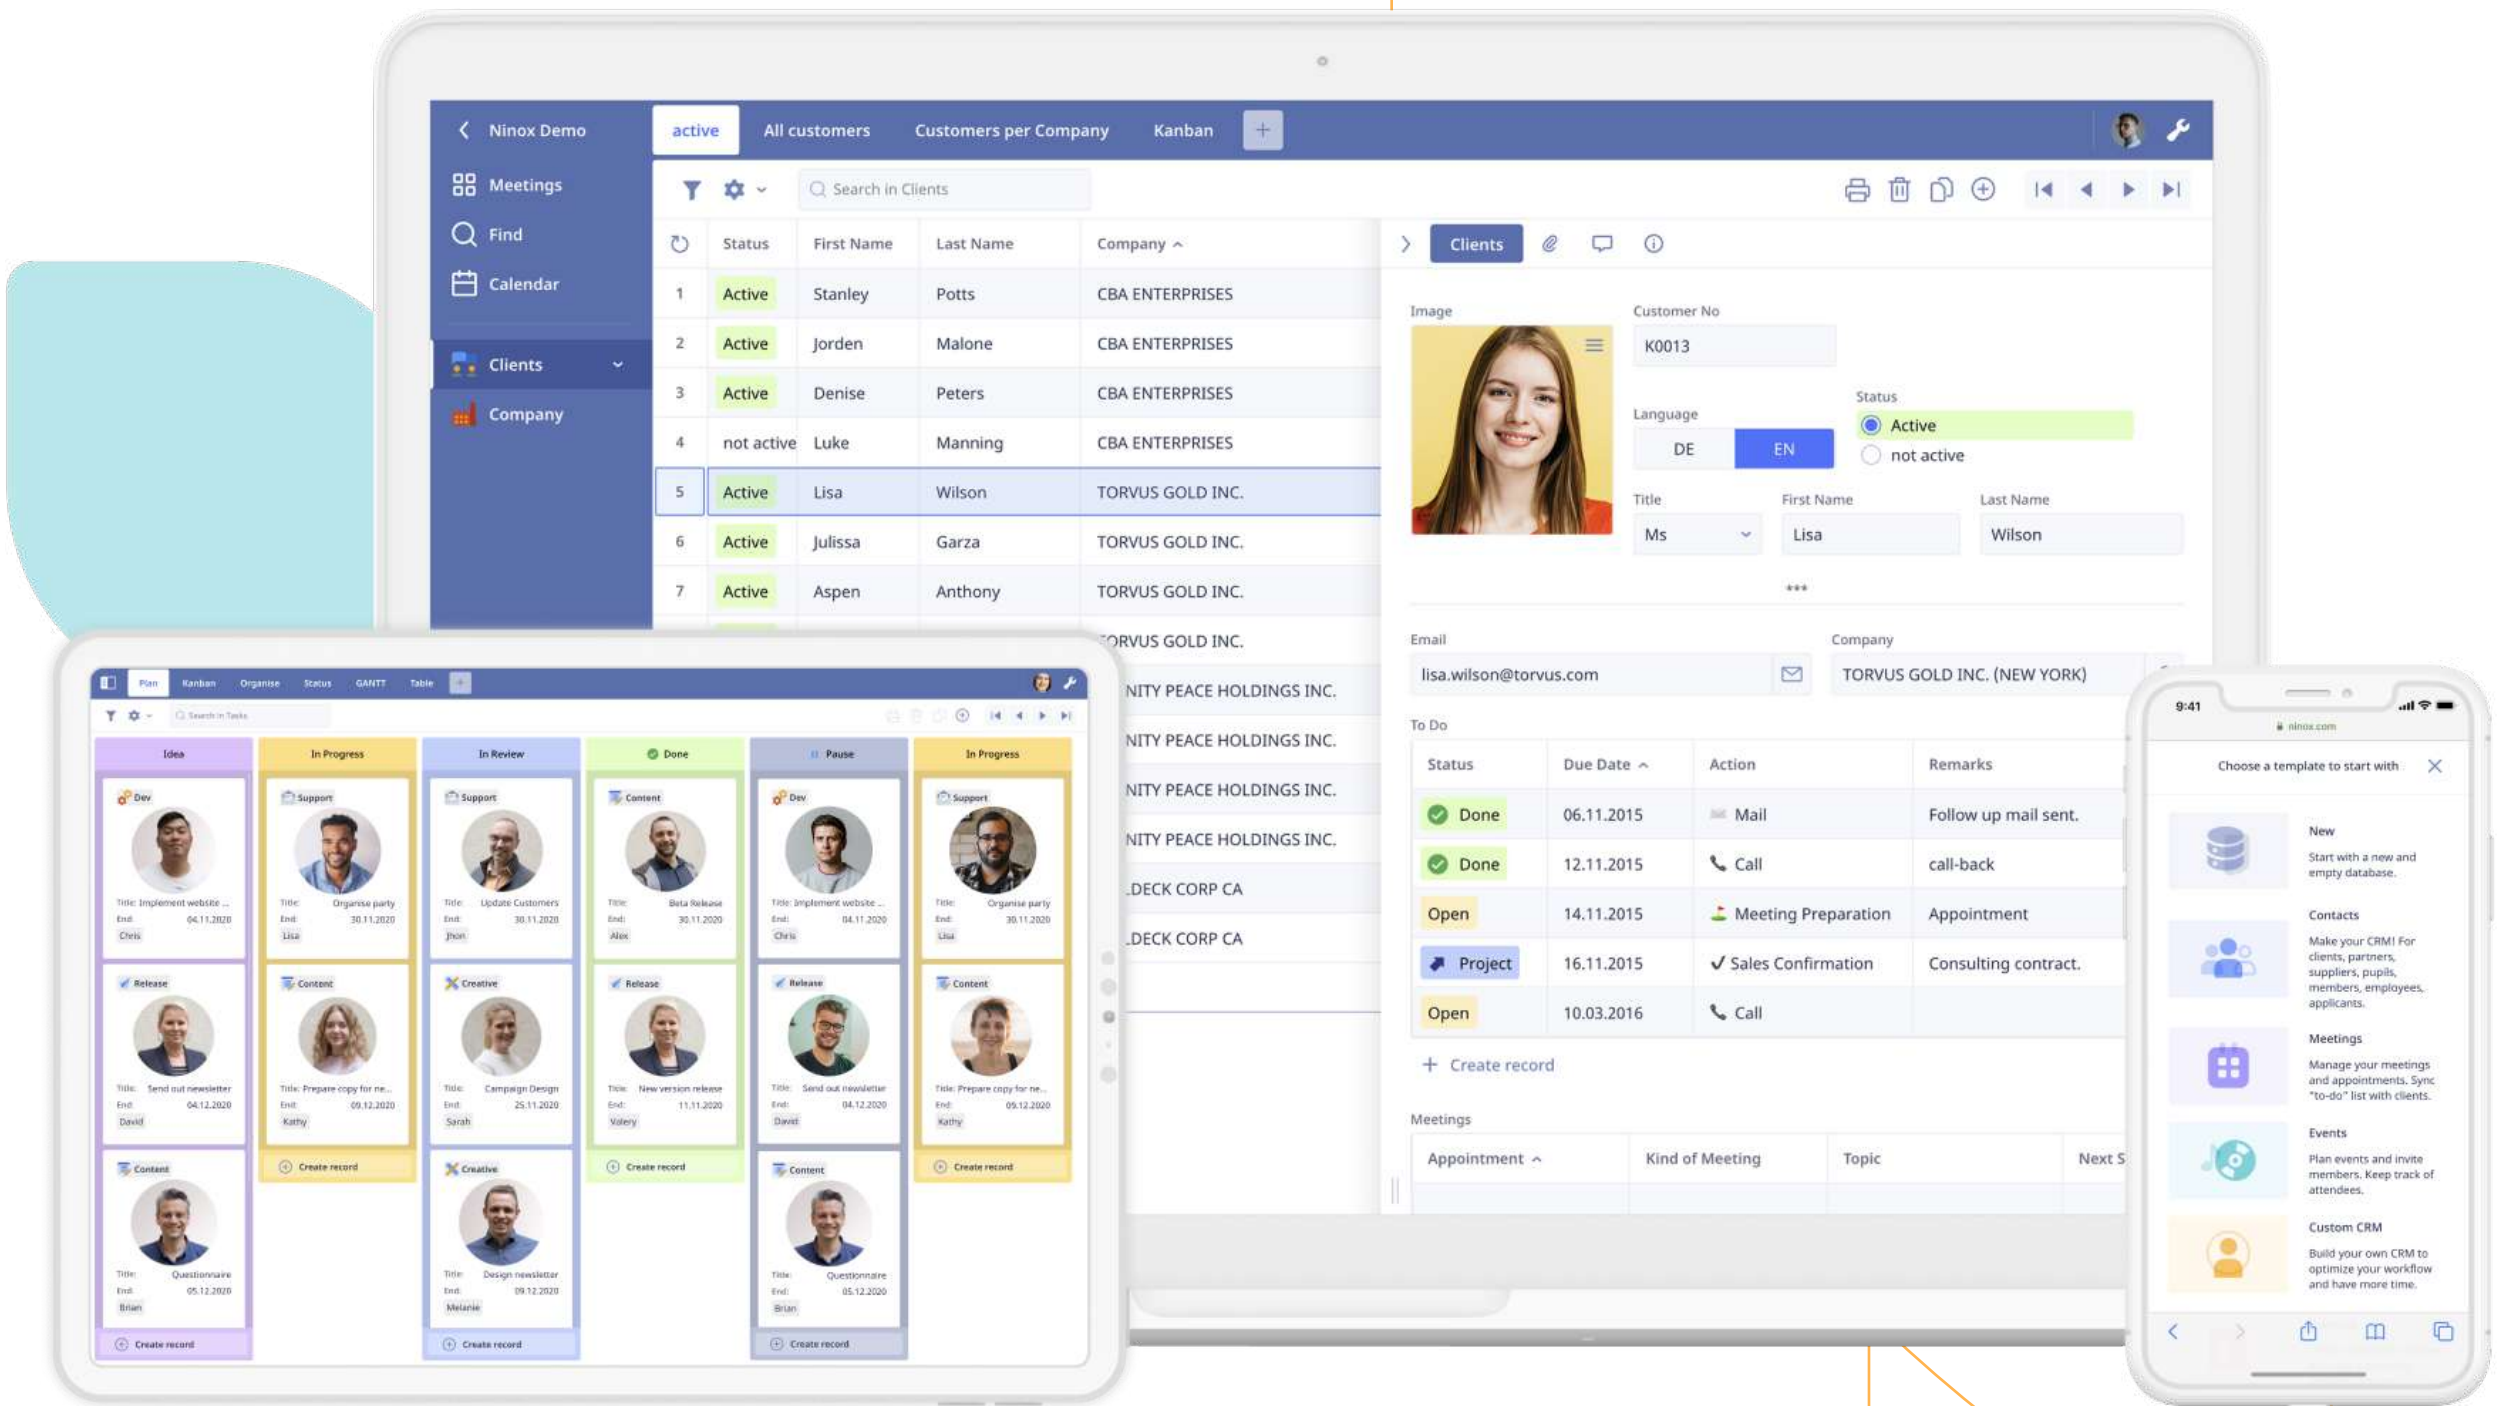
Ninox Demo
active
All customers
Customers per Company
Kanban
Meetings
Find
Calendar
Clients
Company
Search in Clients

| | Status | First Name | Last Name | Company |
|---|---|---|---|---|
| 1 | Active | Stanley | Potts | CBA ENTERPRISES |
| 2 | Active | Jorden | Malone | CBA ENTERPRISES |
| 3 | Active | Denise | Peters | CBA ENTERPRISES |
| 4 | not active | Luke | Manning | CBA ENTERPRISES |
| 5 | Active | Lisa | Wilson | TORVUS GOLD INC. |
| 6 | Active | Julissa | Garza | TORVUS GOLD INC. |
| 7 | Active | Aspen | Anthony | TORVUS GOLD INC. |
| | | | | ORVUS GOLD INC. |
| | | | | NITY PEACE HOLDINGS INC. |
| | | | | NITY PEACE HOLDINGS INC. |
| | | | | NITY PEACE HOLDINGS INC. |
| | | | | NITY PEACE HOLDINGS INC. |
| | | | | DECK CORP CA |
| | | | | DECK CORP CA |

Clients
Image
Customer No
K0013
Language
DE
EN
Status
Active
not active
Title
Ms
First Name
Lisa
Last Name
Wilson
Email
lisa.wilson@torvus.com
Company
TORVUS GOLD INC. (NEW YORK)
To Do

| Status | Due Date | Action | Remarks |
|---|---|---|---|
| Done | 06.11.2015 | Mail | Follow up mail sent. |
| Done | 12.11.2015 | Call | call-back |
| Open | 14.11.2015 | Meeting Preparation | Appointment |
| Project | 16.11.2015 | ✓ Sales Confirmation | Consulting contract. |
| Open | 10.03.2016 | Call | |

+ Create record
Meetings

| Appointment | Kind of Meeting | Topic | Next S |
|---|---|---|---|

Plan Kanban Organise Status GANTT Table
Search in Tasks
Idea
In Progress
In Review
Done
Pause
In Progress
Dev
Support
Support
Content
Dev
Support
Title: Implement website ... End: 04.11.2020 Chris
Title: Organise party End: 30.11.2020 Lisa
Title: Update Customers End: 30.11.2020 Jhon
Title: Beta Release End: 30.11.2020 Alex
Title: Implement website ... End: 04.11.2020 Chris
Title: Organise party End: 30.11.2020 Lisa
Release
Content
Creative
Release
Release
Content
Title: Send out newsletter End: 04.12.2020 David
Title: Prepare copy for ne... End: 09.12.2020 Kathy
Title: Campaign Design End: 25.11.2020 Sarah
Title: New version release End: 11.11.2020 Valery
Title: Send out newsletter End: 04.12.2020 David
Title: Prepare copy for ne... End: 09.12.2020 Kathy
Content
Creative
Content
Title: Questionnaire End: 05.12.2020 Brian
Title: Design newsletter End: 09.12.2020 Melanie
Title: Questionnaire End: 05.12.2020 Brian
Create record
Create record
Create record
Create record
Create record
Create record

9:41
ninox.com
Choose a template to start with
New
Start with a new and empty database.
Contacts
Make your CRM! For clients, partners, suppliers, pupils, members, employees, applicants.
Meetings
Manage your meetings and appointments. Sync "to-do" list with clients.
Events
Plan events and invite members. Keep track of attendees.
Custom CRM
Build your own CRM to optimize your workflow and have more time.